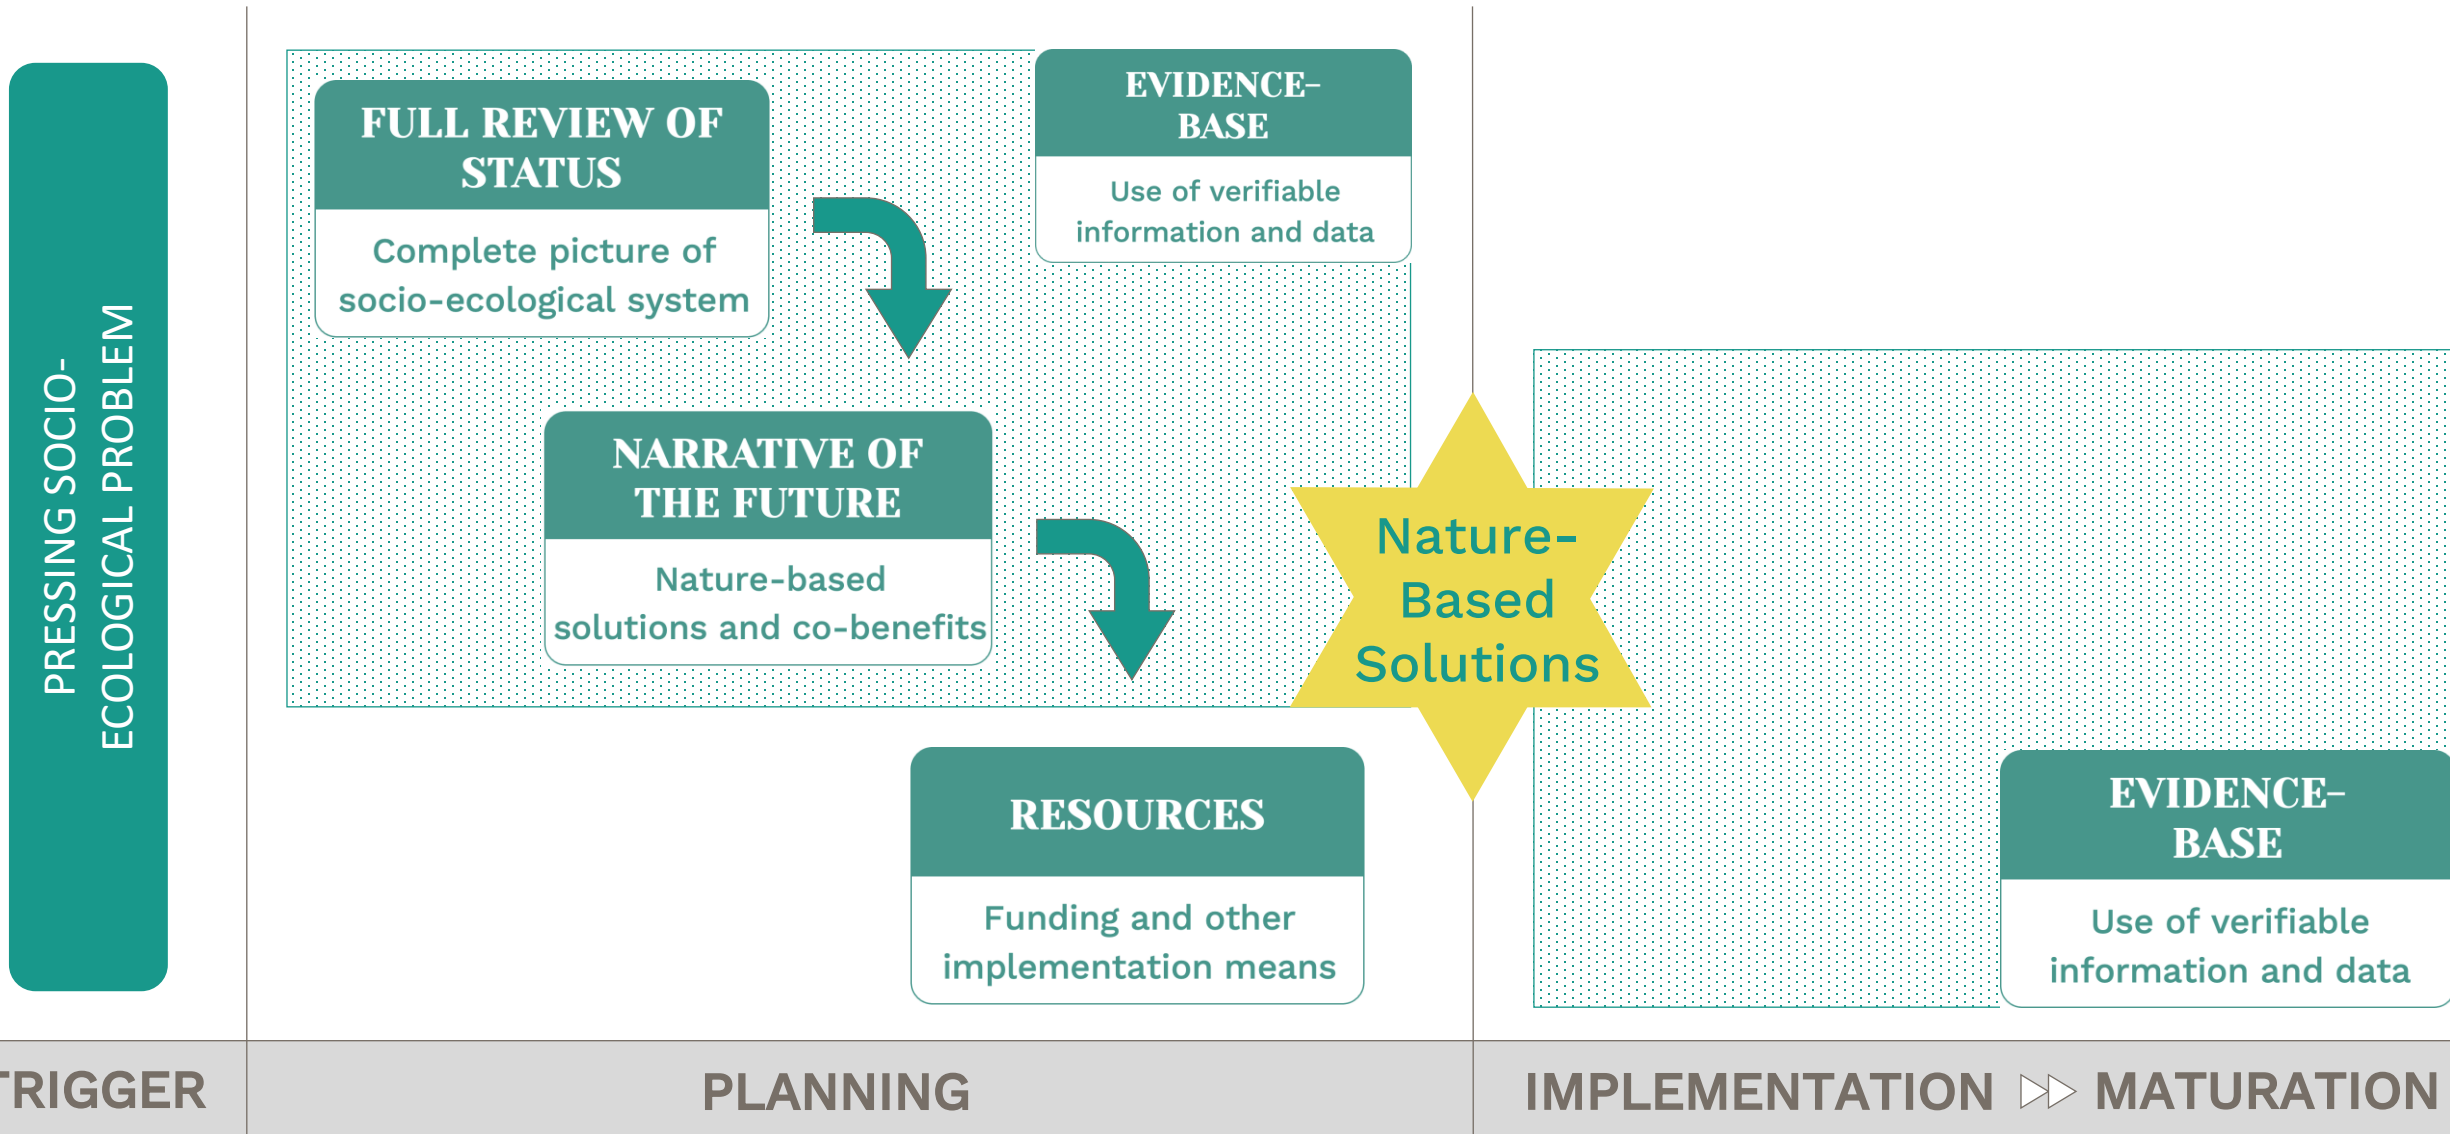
PRESSING SOCIO-ECOLOGICAL PROBLEM

FULL REVIEW OF STATUS

Complete picture of socio-ecological system

EVIDENCE-BASE

Use of verifiable information and data

NARRATIVE OF THE FUTURE

Nature-based solutions and co-benefits

Nature-Based Solutions

RESOURCES

Funding and other implementation means

EVIDENCE-BASE

Use of verifiable information and data

TRIGGER

PLANNING

IMPLEMENTATION ▷▷ MATURATION